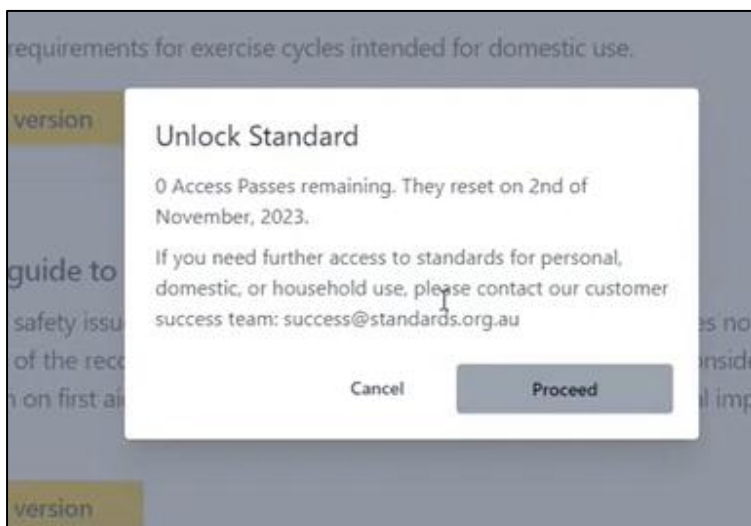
requirements for exercise cycles intended for domestic use.

version

Unlock Standard

0 Access Passes remaining. They reset on 2nd of November, 2023.

If you need further access to standards for personal, domestic, or household use, please contact our customer success team: success@standards.org.au

Cancel

Proceed

guide to

safety issu

of the rec

on first ai

es no

nside

l imp

version